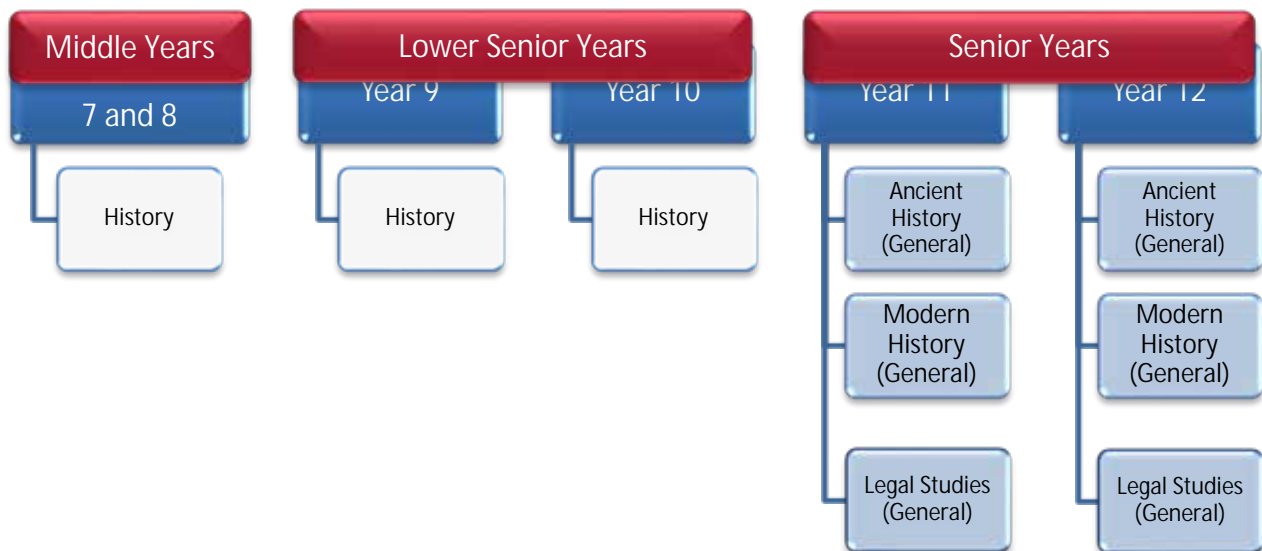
Middle Years

7 and 8

History

Lower Senior Years

Year 9

History

Year 10

History

Senior Years

Year 11

Ancient History (General)

Modern History (General)

Legal Studies (General)

Year 12

Ancient History (General)

Modern History (General)

Legal Studies (General)